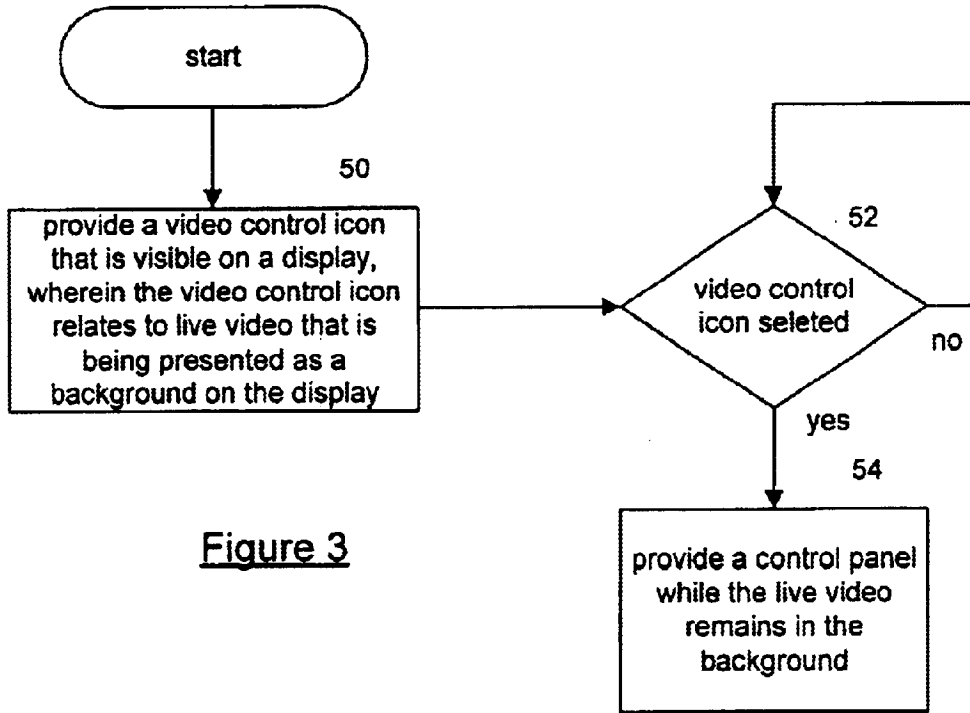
start

50

provide a video control icon that is visible on a display, wherein the video control icon relates to live video that is being presented as a background on the display

52

video control icon seleted

no

yes

54

Figure 3

provide a control panel while the live video remains in the background